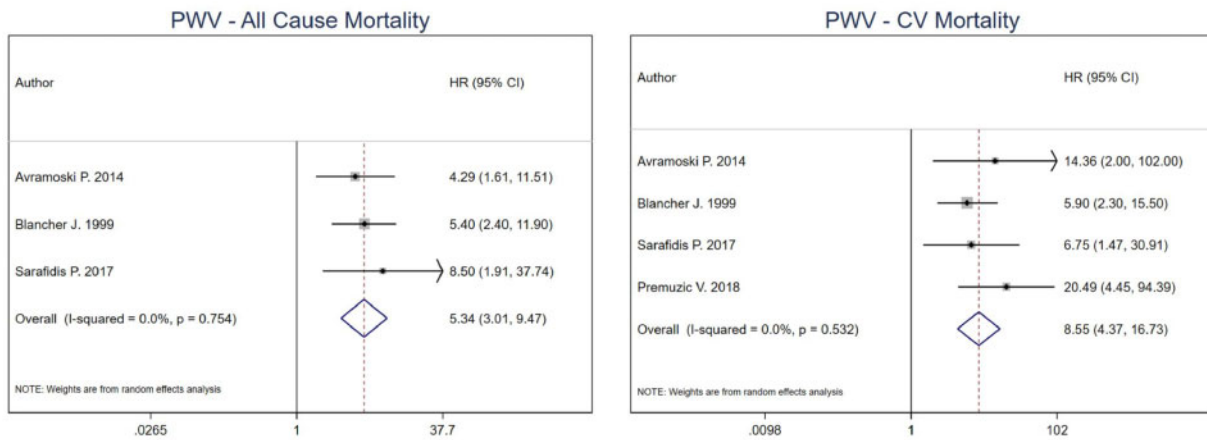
PWV - All Cause Mortality

| Author | HR (95% CI) |
|---|---|
| Avramoski P. 2014 | 4.29 (1.61, 11.51) |
| Blancher J. 1999 | 5.40 (2.40, 11.90) |
| Sarafidis P. 2017 | 8.50 (1.91, 37.74) |
| Overall (I-squared = 0.0%, p = 0.754) | 5.34 (3.01, 9.47) |

NOTE: Weights are from random effects analysis

.0265 1 37.7

PWV - CV Mortality

| Author | HR (95% CI) |
|---|---|
| Avramoski P. 2014 | 14.36 (2.00, 102.00) |
| Blancher J. 1999 | 5.90 (2.30, 15.50) |
| Sarafidis P. 2017 | 6.75 (1.47, 30.91) |
| Premuzic V. 2018 | 20.49 (4.45, 94.39) |
| Overall (I-squared = 0.0%, p = 0.532) | 8.55 (4.37, 16.73) |

NOTE: Weights are from random effects analysis

.0098 1 102